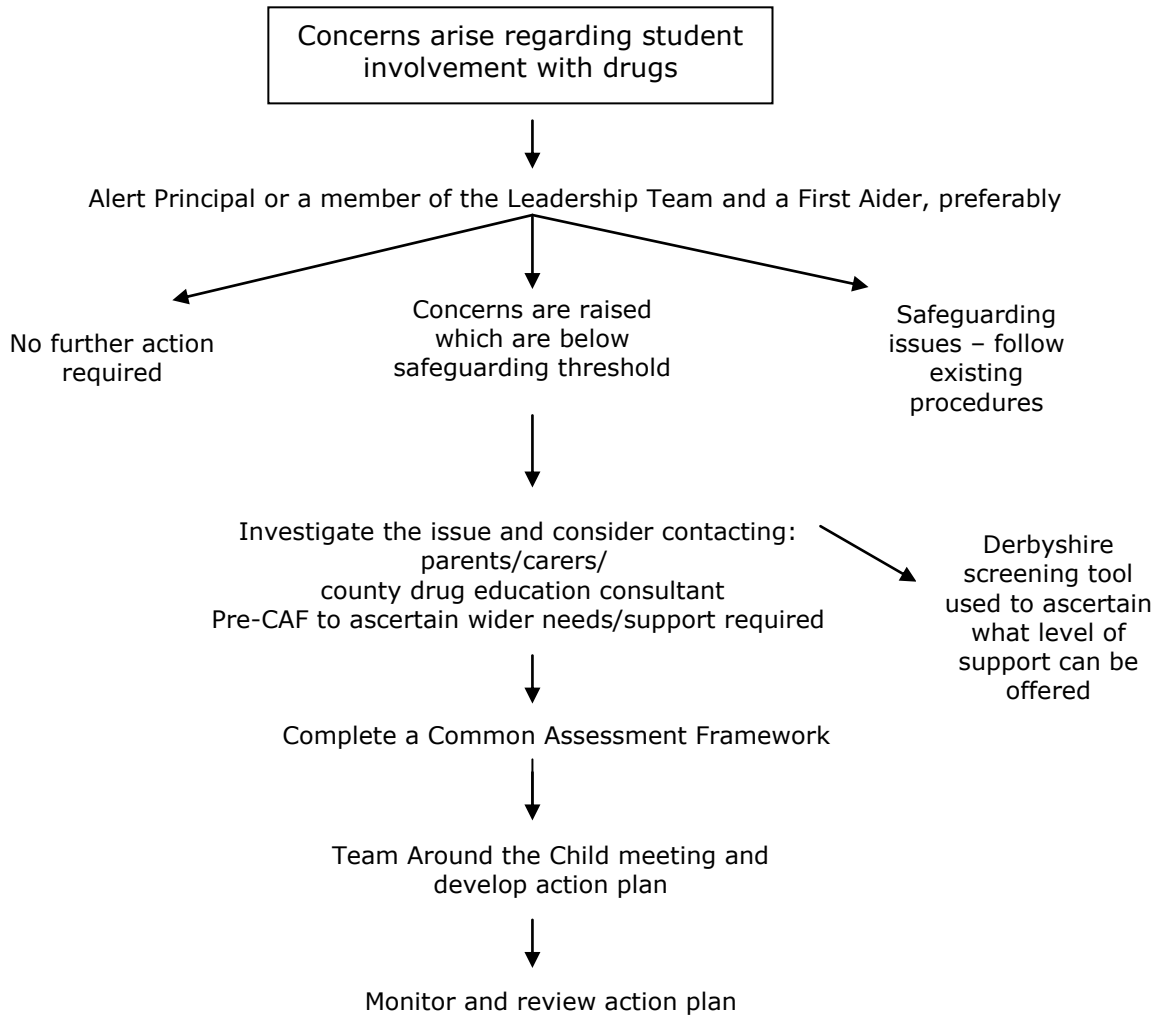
Concerns arise regarding student involvement with drugs

Alert Principal or a member of the Leadership Team and a First Aider, preferably

No further action required

Concerns are raised which are below safeguarding threshold

Safeguarding issues – follow existing procedures

Investigate the issue and consider contacting:
parents/carers/
county drug education consultant
Pre-CAF to ascertain wider needs/support required

Derbyshire screening tool used to ascertain what level of support can be offered

Complete a Common Assessment Framework

Team Around the Child meeting and develop action plan

Monitor and review action plan